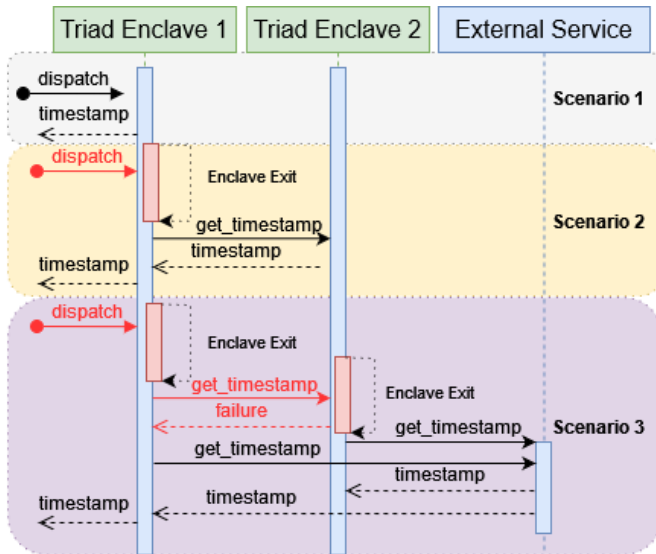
Triad Enclave 1
Triad Enclave 2
External Service

dispatch
timestamp
Scenario 1

dispatch
Enclave Exit
get_timestamp
timestamp
timestamp
Scenario 2

dispatch
Enclave Exit
get_timestamp
failure
Enclave Exit
get_timestamp
Scenario 3
get_timestamp
timestamp
timestamp
timestamp